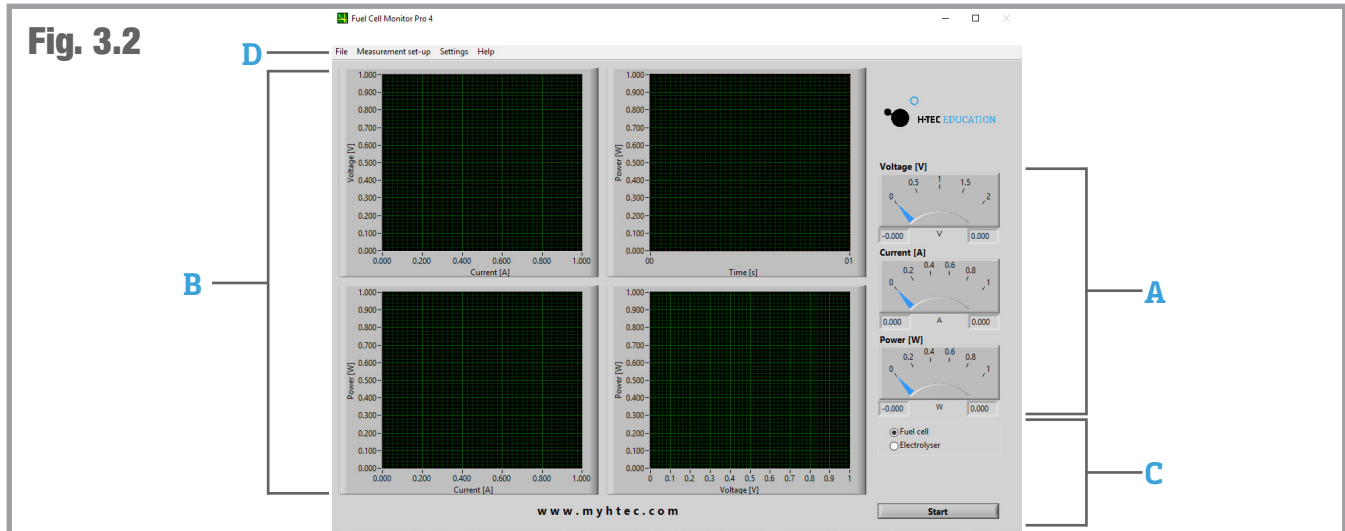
Fig. 3.2

Fuel Cell Monitor Pro 4

D

File Measurement set-up Settings Help

B

Voltage [V]
1.000
0.900
0.800
0.700
0.600
0.500
0.400
0.300
0.200
0.100
0.000
0.000 0.200 0.400 0.600 0.800 1.000
Current [A]

Power [W]
1.000
0.900
0.800
0.700
0.600
0.500
0.400
0.300
0.200
0.100
0.000
00 01
Time [s]

Power [W]
1.000
0.900
0.800
0.700
0.600
0.500
0.400
0.300
0.200
0.100
0.000
0.000 0.200 0.400 0.600 0.800 1.000
Current [A]

Power [W]
1.000
0.900
0.800
0.700
0.600
0.500
0.400
0.300
0.200
0.100
0.000
0 0.1 0.2 0.3 0.4 0.5 0.6 0.7 0.8 0.9 1
Voltage [V]

H-TEC EDUCATION

Voltage [V]
0 0.5 1 1.5 2
-0.000 V 0.000

Current [A]
0 0.2 0.4 0.6 0.8 1
0.000 A 0.000

Power [W]
0 0.2 0.4 0.6 0.8 1
-0.000 W 0.000

A

Fuel cell
Electrolyser

C

www.myhtec.com

Start